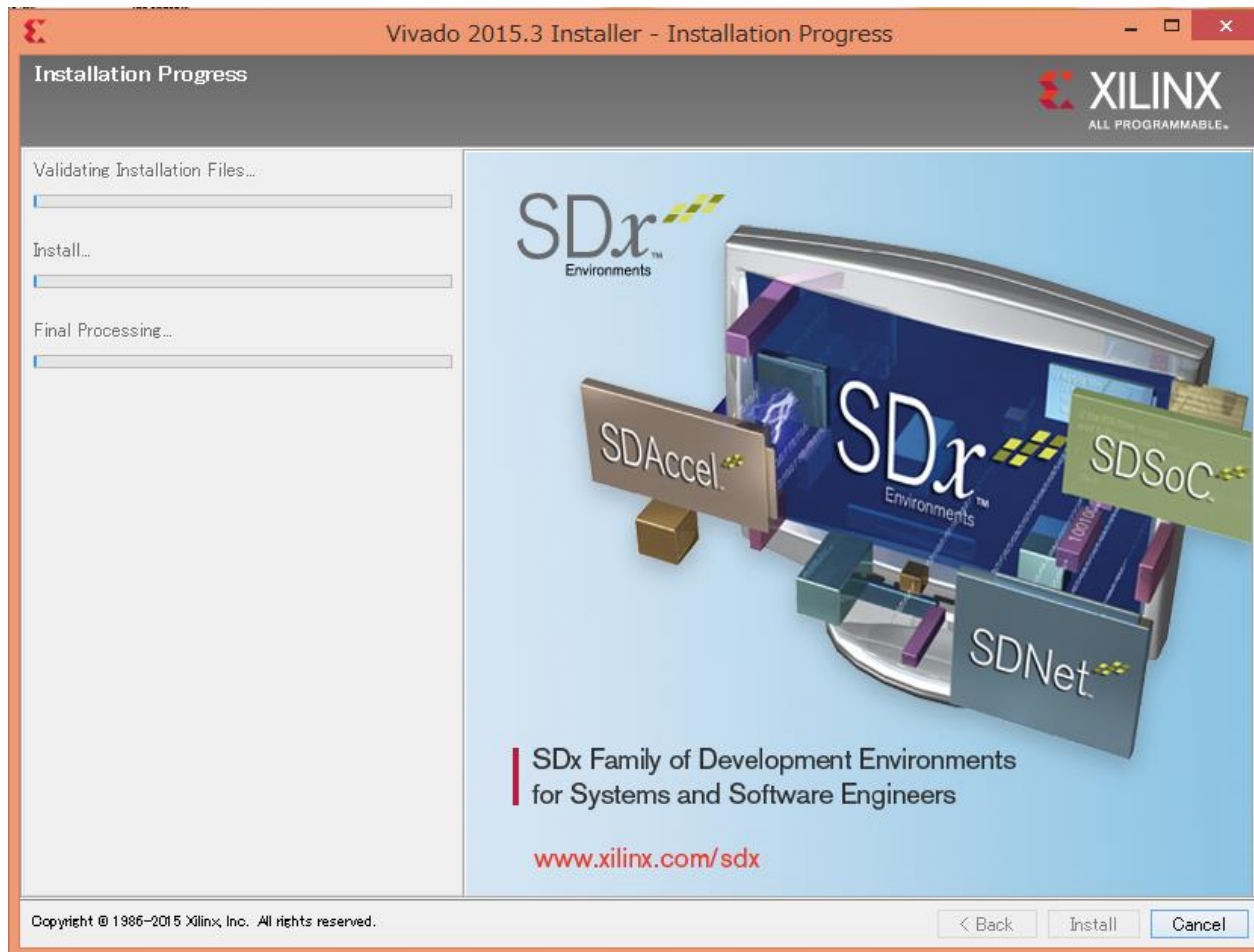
Vivado 2015.3 Installer - Installation Progress

Installation Progress

XILINX
ALL PROGRAMMABLE.

Validating Installation Files...

Install...

Final Processing...

SD$x$™
Environments

SDAccel™

SD$x$™
Environments

SDSoC™

SDNet™

SDx Family of Development Environments for Systems and Software Engineers

www.xilinx.com/sdx

Copyright © 1986-2015 Xilinx, Inc. All rights reserved.

< Back
Install
Cancel